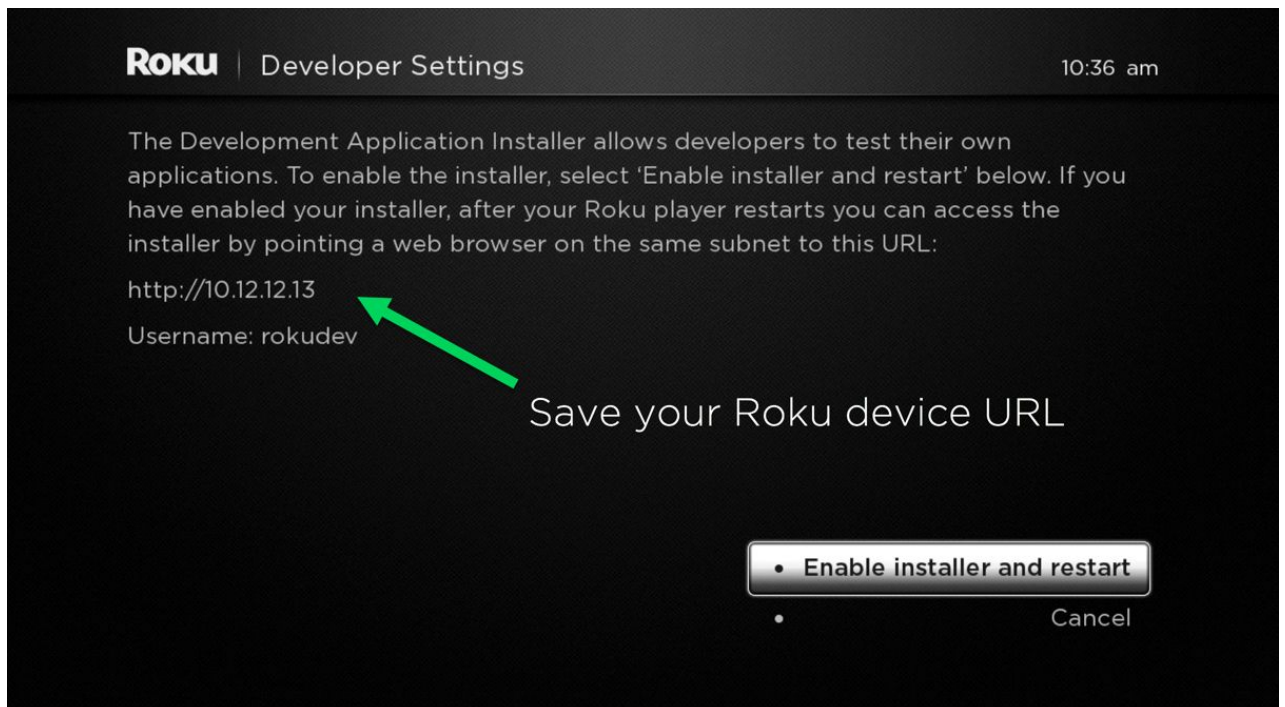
Roku | Developer Settings

10:36 am

The Development Application Installer allows developers to test their own applications. To enable the installer, select 'Enable installer and restart' below. If you have enabled your installer, after your Roku player restarts you can access the installer by pointing a web browser on the same subnet to this URL:

http://10.12.12.13

Username: rokudev

Save your Roku device URL

• Enable installer and restart

• Cancel